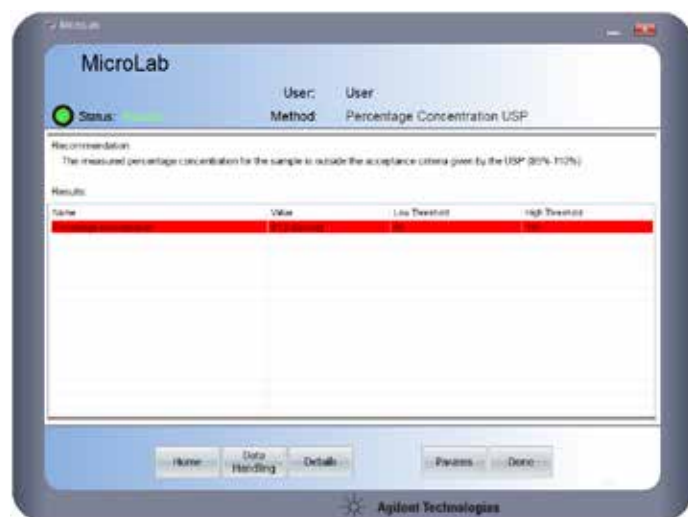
MicroLab

MicroLab

User: User

Status: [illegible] Method: Percentage Concentration USP

Recommendation

The measured percentage concentration for the sample is outside the acceptance criteria given by the USP (80%-112%)

Results

| Name | Value | Low Threshold | High Threshold |
|---|---|---|---|
| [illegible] | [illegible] | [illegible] | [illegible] |

Home

Data Handling

Details

Params

Done

Agilent Technologies